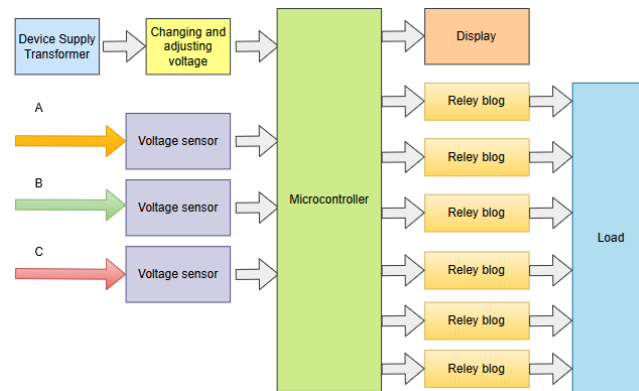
Device Supply Transformer

Changing and adjusting voltage

Microcontroller

Display

A

Voltage sensor

B

Voltage sensor

C

Voltage sensor

Reley blog

Reley blog

Reley blog

Reley blog

Reley blog

Reley blog

Load